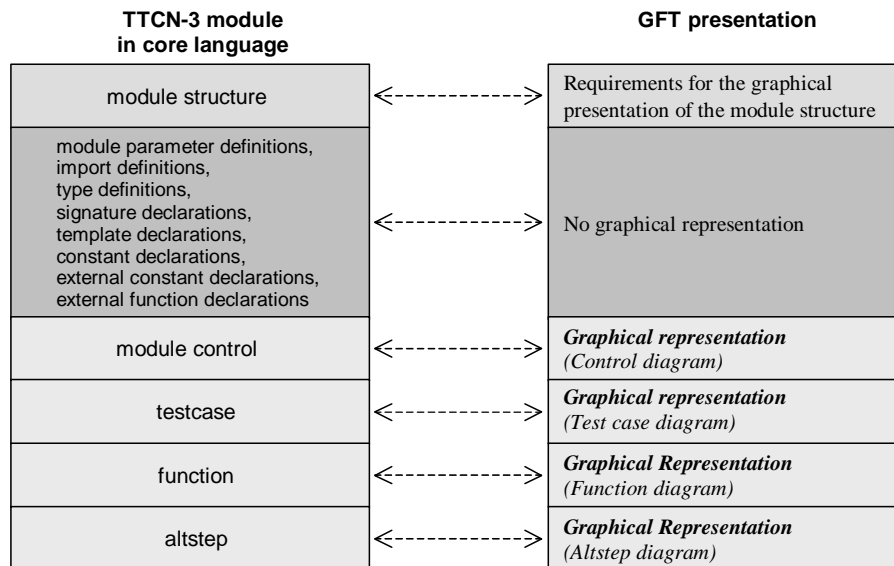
TTCN-3 module in core language

GFT presentation

module structure

Requirements for the graphical presentation of the module structure

module parameter definitions, import definitions, type definitions, signature declarations, template declarations, constant declarations, external constant declarations, external function declarations

No graphical representation

module control

*Graphical representation* *(Control diagram)*

testcase

*Graphical representation* *(Test case diagram)*

function

*Graphical Representation* *(Function diagram)*

altstep

*Graphical Representation* *(Altstep diagram)*